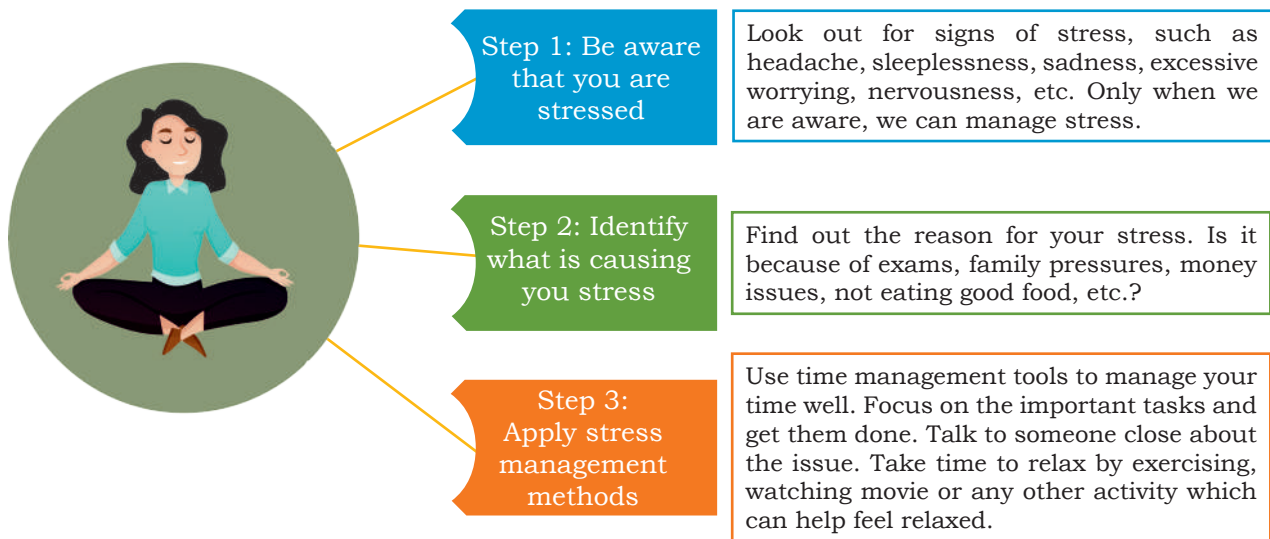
Step 1: Be aware that you are stressed

Look out for signs of stress, such as headache, sleeplessness, sadness, excessive worrying, nervousness, etc. Only when we are aware, we can manage stress.

Step 2: Identify what is causing you stress

Find out the reason for your stress. Is it because of exams, family pressures, money issues, not eating good food, etc.?

Step 3: Apply stress management methods

Use time management tools to manage your time well. Focus on the important tasks and get them done. Talk to someone close about the issue. Take time to relax by exercising, watching movie or any other activity which can help feel relaxed.